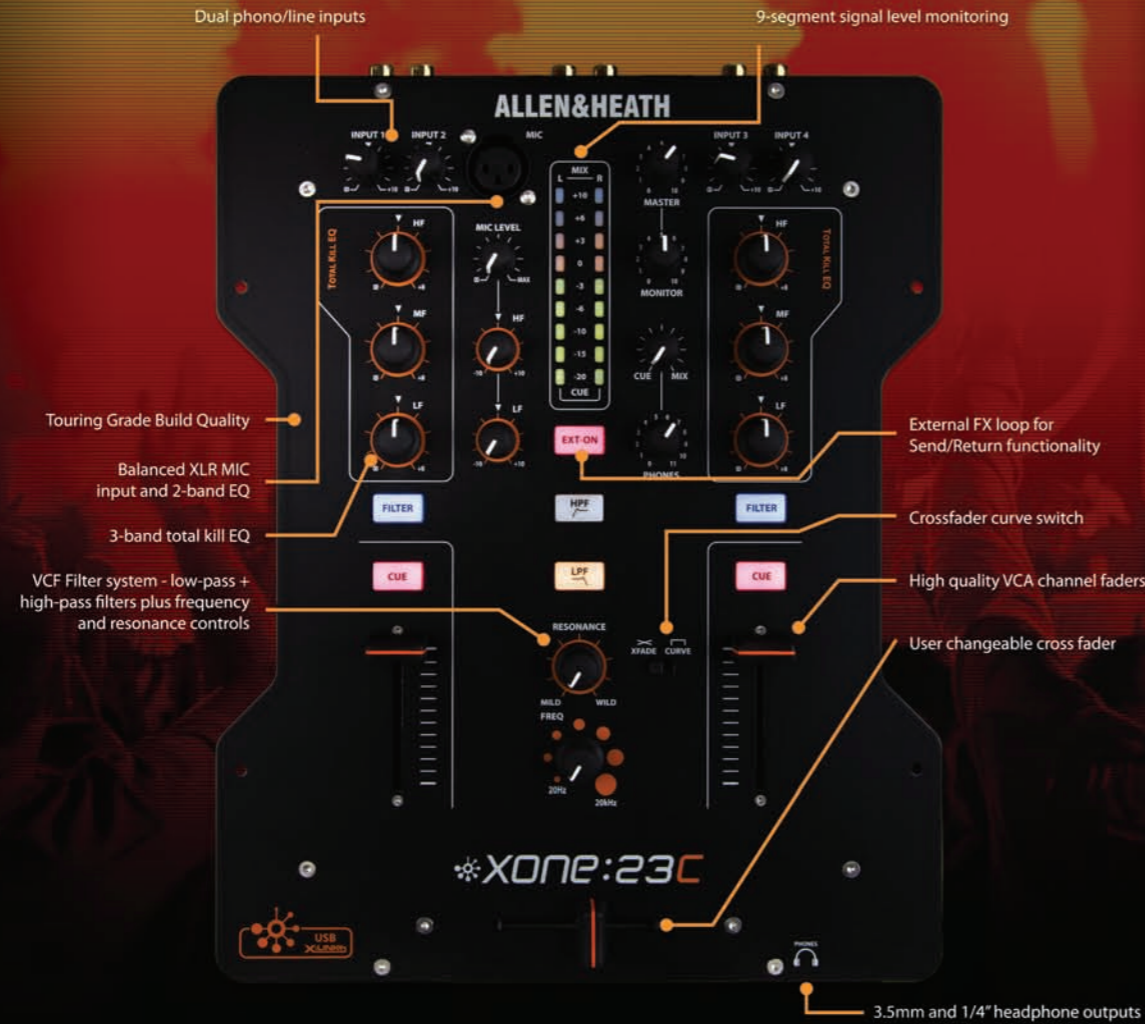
Dual phono/line inputs

9-segment signal level monitoring

ALLEN&HEATH

INPUT 1 INPUT 2 MIC

INPUT 3 INPUT 4

MIX
L R
+10
+6
+3
0
-3
-6
-10
-15
-20
CUE

MASTER

MONITOR

CUE MIX

PHONES

TOTAL KILL EQ

HF

MF

LF

MIC LEVEL

HF

LF

TOTAL KILL EQ

HF

MF

LF

Touring Grade Build Quality

Balanced XLR MIC input and 2-band EQ

3-band total kill EQ

VCF Filter system - low-pass + high-pass filters plus frequency and resonance controls

EXT-ON

External FX loop for Send/Return functionality

FILTER

HPF

FILTER

Crossfader curve switch

CUE

LPF

CUE

High quality VCA channel faders

RESONANCE

XFADE CURVE

User changeable cross fader

MILD WILD

FREQ

20Hz 20kHz

XONE:23C

USB XLINK

PHONES

3.5mm and 1/4" headphone outputs